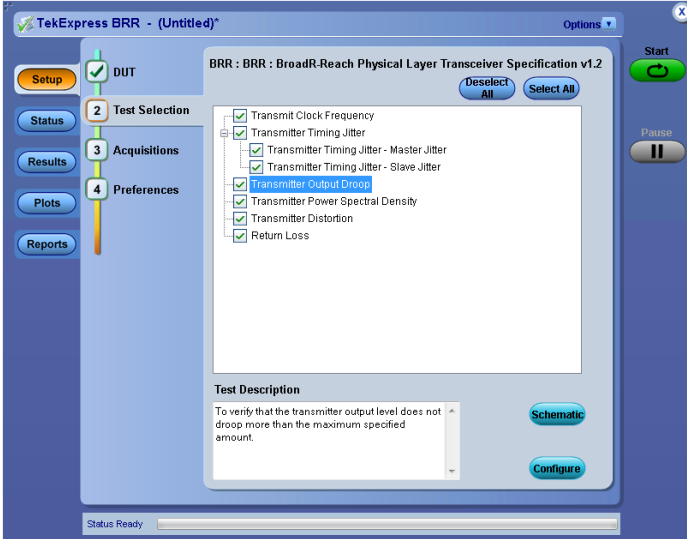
TekExpress BRR - (Untitled)*

Options

Setup

Status

Results

Plots

Reports

DUT

2 Test Selection

3 Acquisitions

4 Preferences

BRR : BRR : BroadR-Reach Physical Layer Transceiver Specification v1.2

Deselect All

Select All

Transmit Clock Frequency
Transmitter Timing Jitter
Transmitter Timing Jitter - Master Jitter
Transmitter Timing Jitter - Slave Jitter
Transmitter Output Droop
Transmitter Power Spectral Density
Transmitter Distortion
Return Loss

Test Description

To verify that the transmitter output level does not droop more than the maximum specified amount.

Schematic

Configure

Start

Pause

Status Ready